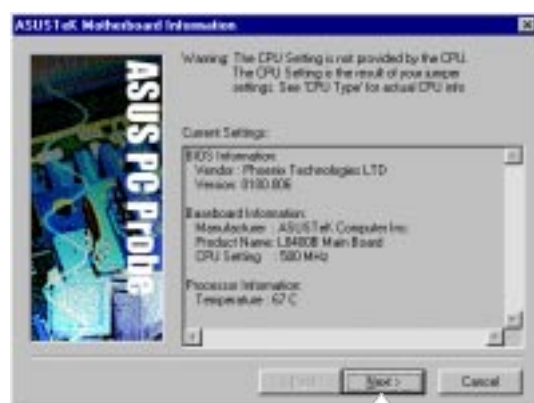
ASUSTeK Motherboard Information

ASUS PC Probe

Warning: The CPU Setting is not provided by the CPU. The CPU Setting is the result of your jumper settings. See 'CPU Type' for actual CPU info

Current Settings:

BIOS Information:
Vendor : Phoenix Technologies LTD
Version: 0100.006

Baseboard Information:
Manufacturer : ASUSTeK Computer Inc.
Product Name: L8400B Main Board
CPU Setting : 500 MHz

Processor Information:
Temperature : 67 C

< Back
Next >
Cancel